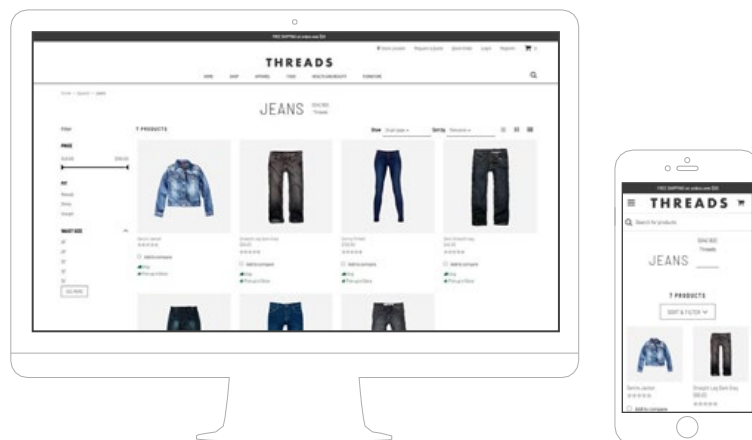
FREE SHIPPING on orders over $35

THREADS

JEANS

7 PRODUCTS

Show

Sort by

Add to compare

FREE SHIPPING on orders over $35

THREADS

Search for products

JEANS

7 PRODUCTS

SORT & FILTER

Denim Jacket

Straight Leg Dark Grey

Add to compare